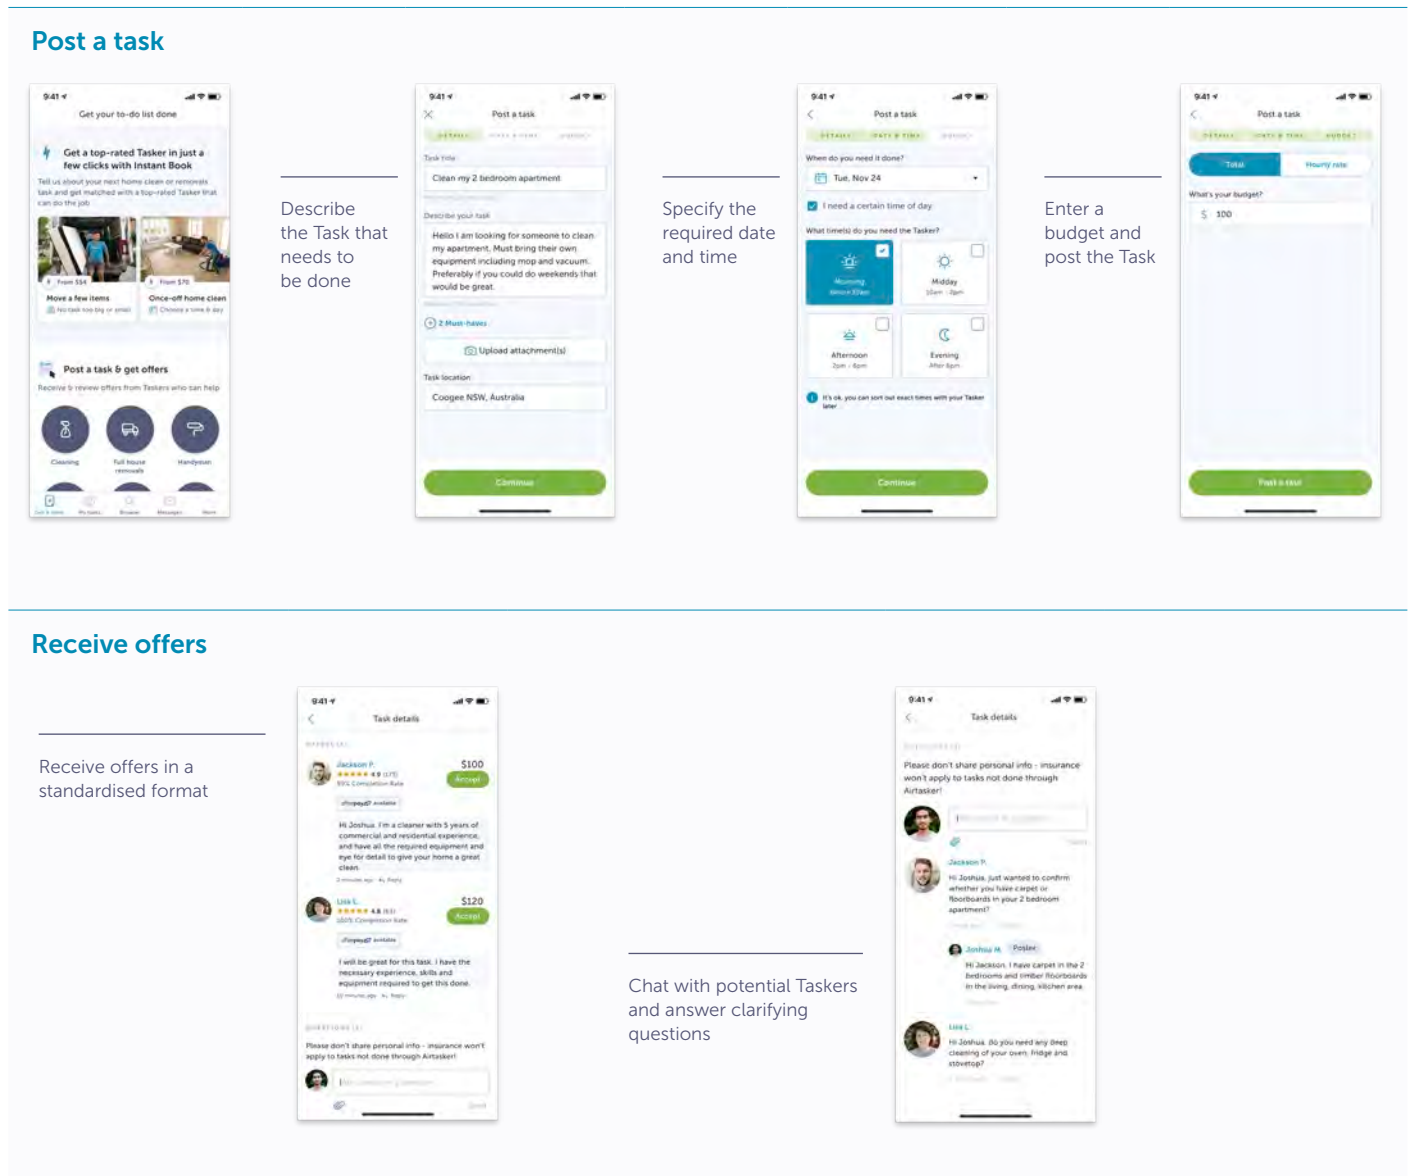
Post a task

9:41

Get your to-do list done

Get a top-rated Tasker in just a few clicks with Instant Book

Tell us about your next home clean or removals task and get matched with a top-rated Tasker that can do the job

From $54

From $70

Move a few items

Once-off home clean

Post a task & get offers

Receive & review offers from Taskers who can help

Cleaning

Full house removals

Handyman

Describe the Task that needs to be done

9:41

Post a task

Task title

Clean my 2 bedroom apartment

Describe your task

Hello I am looking for someone to clean my apartment. Must bring their own equipment including mop and vacuum. Preferably if you could do weekends that would be great.

2 Must-haves

Upload attachment(s)

Task location

Coogee NSW, Australia

Continue

Specify the required date and time

9:41

Post a task

When do you need it done?

Tue, Nov 24

I need a certain time of day

What time(s) do you need the Tasker?

Morning

Midday
10am - 2pm

Afternoon
2pm - 6pm

Evening
After 6pm

It's ok, you can sort out exact times with your Tasker later

Continue

Enter a budget and post the Task

9:41

Post a task

Total

Hourly rate

What's your budget?

$ 100

Post a task

Receive offers

Receive offers in a standardised format

9:41

Task details

Jackson P.

$100

Accept

Hi Joshua. I'm a cleaner with 5 years of commercial and residential experience, and have all the required equipment and eye for detail to give your home a great clean.

Lisa L.

$120

Accept

I will be great for this task. I have the necessary experience, skills and equipment required to get this done.

Please don't share personal info - insurance won't apply to tasks not done through Airtasker!

Chat with potential Taskers and answer clarifying questions

9:41

Task details

Please don't share personal info - insurance won't apply to tasks not done through Airtasker!

Jackson P.

Hi Joshua, just wanted to confirm whether you have carpet or floorboards in your 2 bedroom apartment?

Joshua M.

Poster

Hi Jackson. I have carpet in the 2 bedrooms and timber floorboards in the living, dining, kitchen area.

Lisa L.

Hi Joshua, do you need any deep cleaning of your oven, fridge and stovetop?